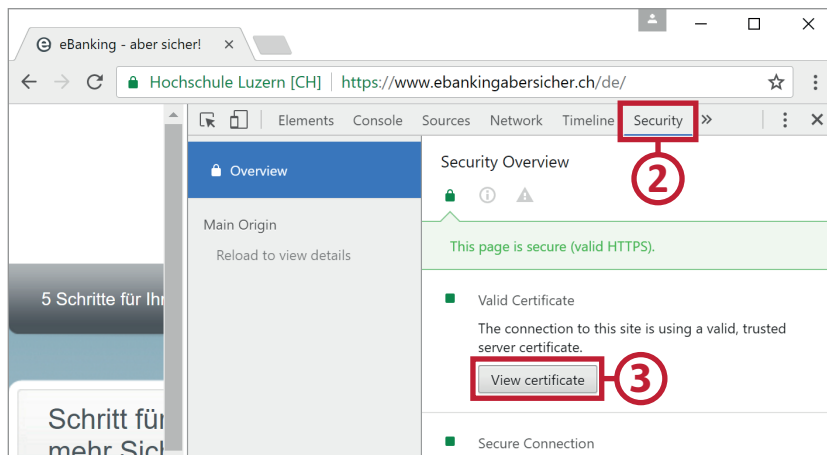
eBanking - aber sicher! ×

Hochschule Luzern [CH] | https://www.ebankingabersicher.ch/de/

Elements Console Sources Network Timeline Security »

Overview

Main Origin

Reload to view details

Security Overview

2

This page is secure (valid HTTPS).

Valid Certificate

The connection to this site is using a valid, trusted server certificate.

View certificate

3

Secure Connection

5 Schritte für Ihr

Schritt für mehr Sich